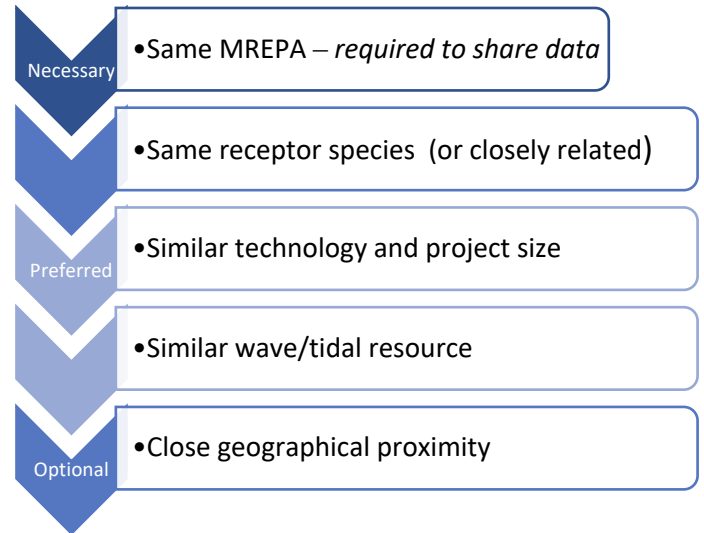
Necessary

•Same MREPA – *required to share data*

•Same receptor species (or closely related)

Preferred

•Similar technology and project size

•Similar wave/tidal resource

Optional

•Close geographical proximity